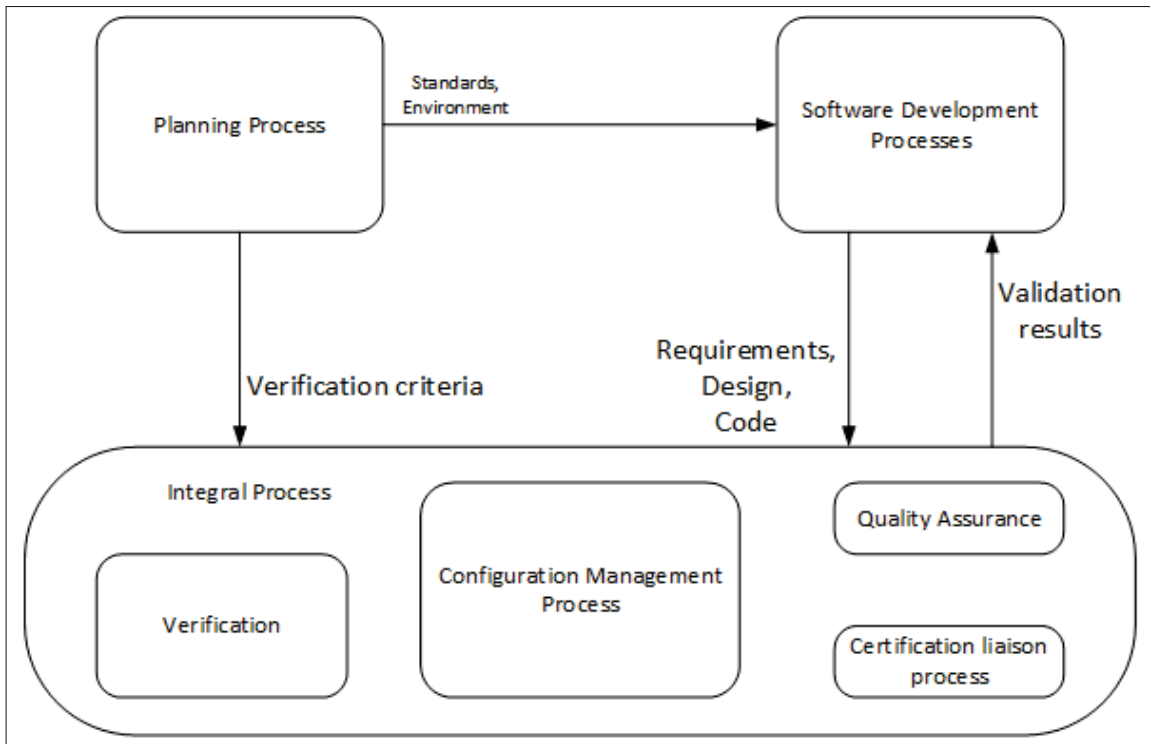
Planning Process

Standards, Environment

Software Development Processes

Verification criteria

Requirements, Design, Code

Validation results

Integral Process

Verification

Configuration Management Process

Quality Assurance

Certification liaison process